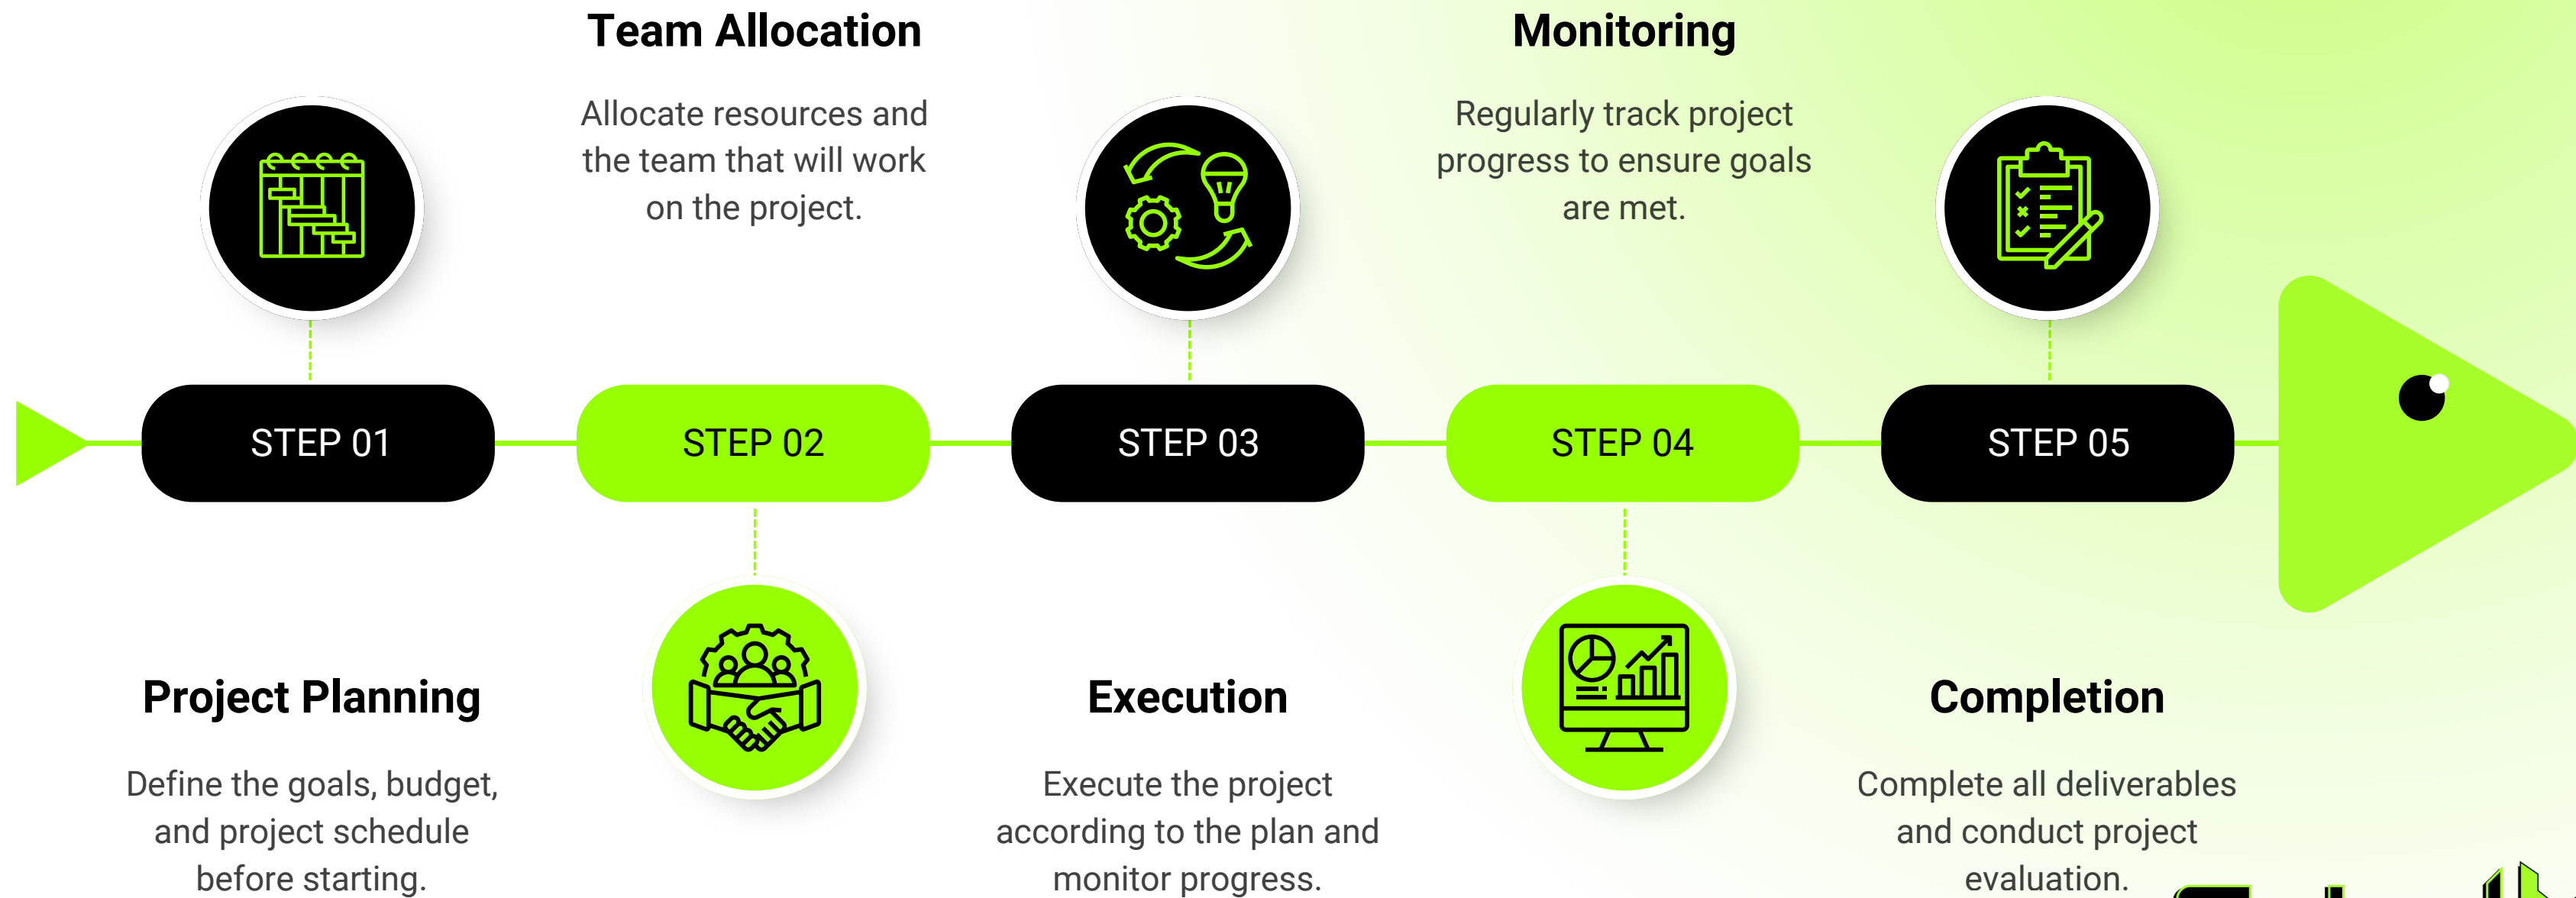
Team Allocation

Allocate resources and the team that will work on the project.

Monitoring

Regularly track project progress to ensure goals are met.

STEP 01

STEP 02

STEP 03

STEP 04

STEP 05

Project Planning

Define the goals, budget, and project schedule before starting.

Execution

Execute the project according to the plan and monitor progress.

Completion

Complete all deliverables and conduct project evaluation.